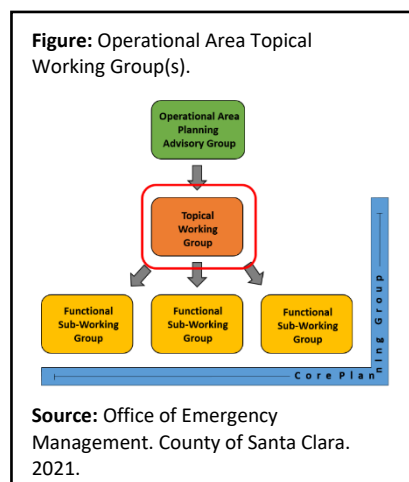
**Figure:** Operational Area Topical Working Group(s).

Operational Area Planning Advisory Group

Topical Working Group

Functional Sub-Working Group

Functional Sub-Working Group

Functional Sub-Working Group

Core Planning Group

**Source:** Office of Emergency Management. County of Santa Clara. 2021.